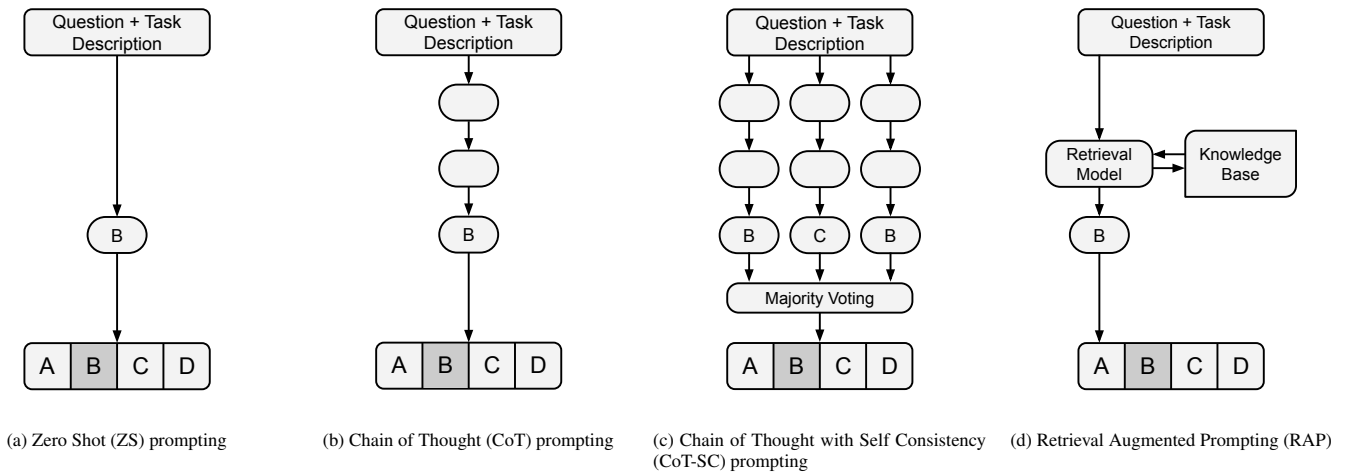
Question + Task Description

B

| A | B | C | D |
|---|---|---|---|

(a) Zero Shot (ZS) prompting

Question + Task Description

B

| A | B | C | D |
|---|---|---|---|

(b) Chain of Thought (CoT) prompting

Question + Task Description

B C B

Majority Voting

| A | B | C | D |
|---|---|---|---|

(c) Chain of Thought with Self Consistency (CoT-SC) prompting

Question + Task Description

Retrieval Model

Knowledge Base

B

| A | B | C | D |
|---|---|---|---|

(d) Retrieval Augmented Prompting (RAP)